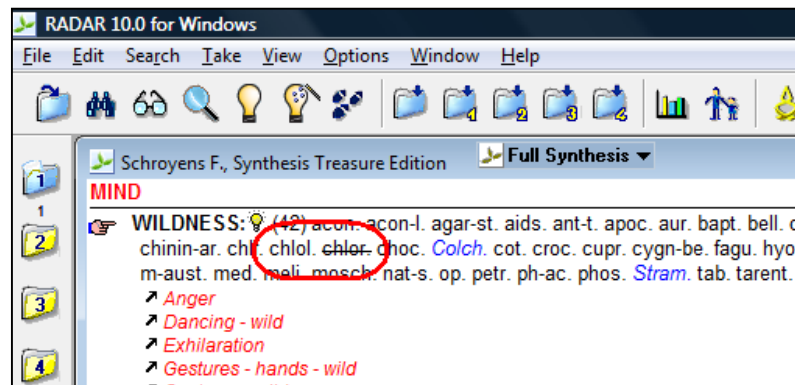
RADAR 10.0 for Windows

File Edit Search Take View Options Window Help

1 2 3 4

1

2

3

4

Schroyens F., Synthesis Treasure Edition

Full Synthesis

MIND

WILDNESS: (42) acon. acon-l. agar-st. aids. ant-t. apoc. aur. bapt. bell. c chinin-ar. chl. chlol. chlor. choc. Colch. cot. croc. cupr. cygn-be. fagu. hyo m-aust. med. meli. mosch. nat-s. op. petr. ph-ac. phos. Stram. tab. tarent.

Anger

Dancing - wild

Exhilaration

Gestures - hands - wild